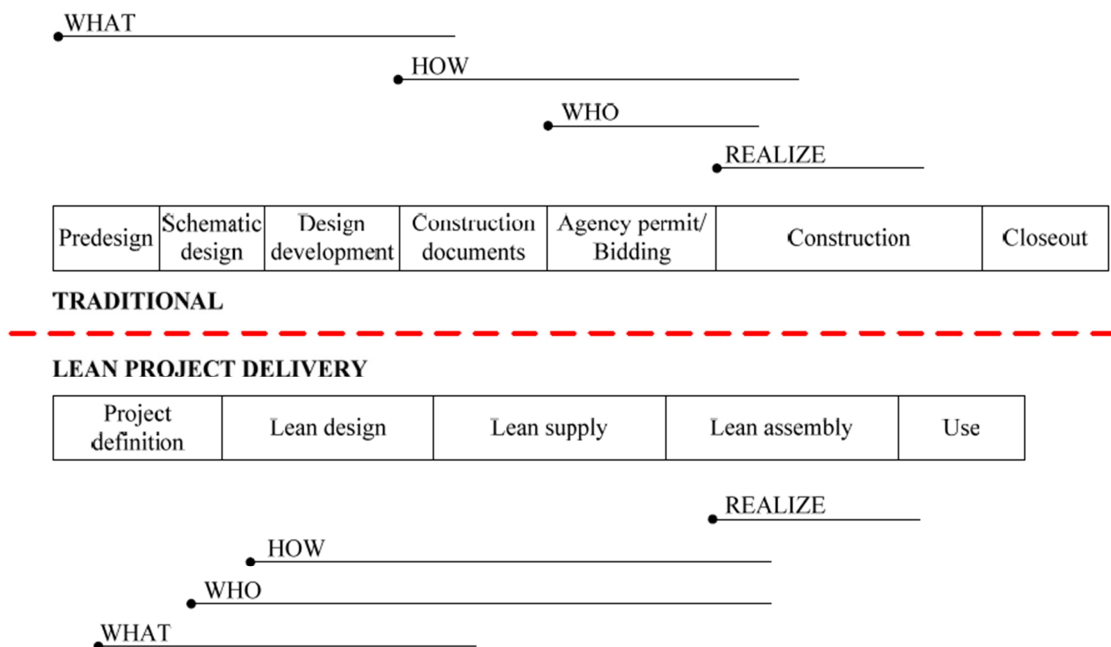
WHAT

HOW

WHO

REALIZE

| Predesign | Schematic design | Design development | Construction documents | Agency permit/ Bidding | Construction | Closeout |
|---|---|---|---|---|---|---|

TRADITIONAL

LEAN PROJECT DELIVERY

| Project definition | Lean design | Lean supply | Lean assembly | Use |
|---|---|---|---|---|

REALIZE

HOW

WHO

WHAT